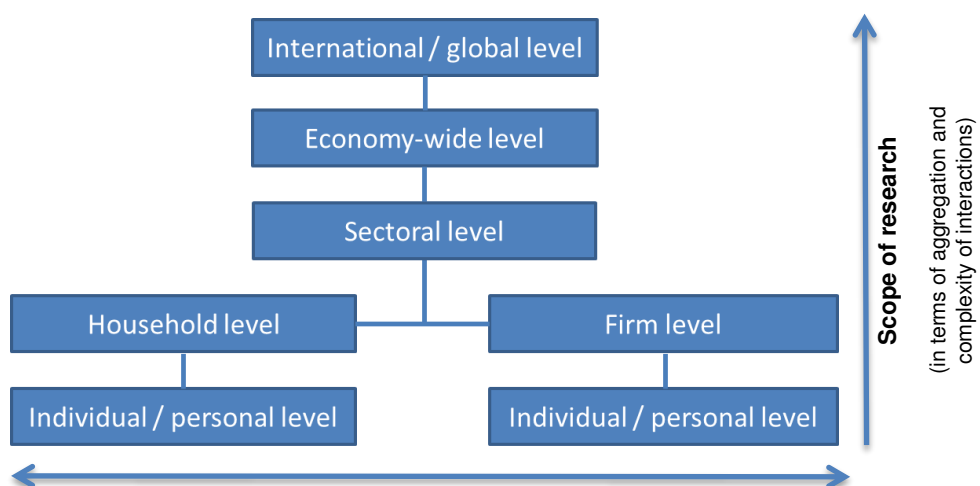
International / global level

Economy-wide level

Sectoral level

Household level

Firm level

Individual / personal level

Individual / personal level

Scope of research
(in terms of aggregation and complexity of interactions)